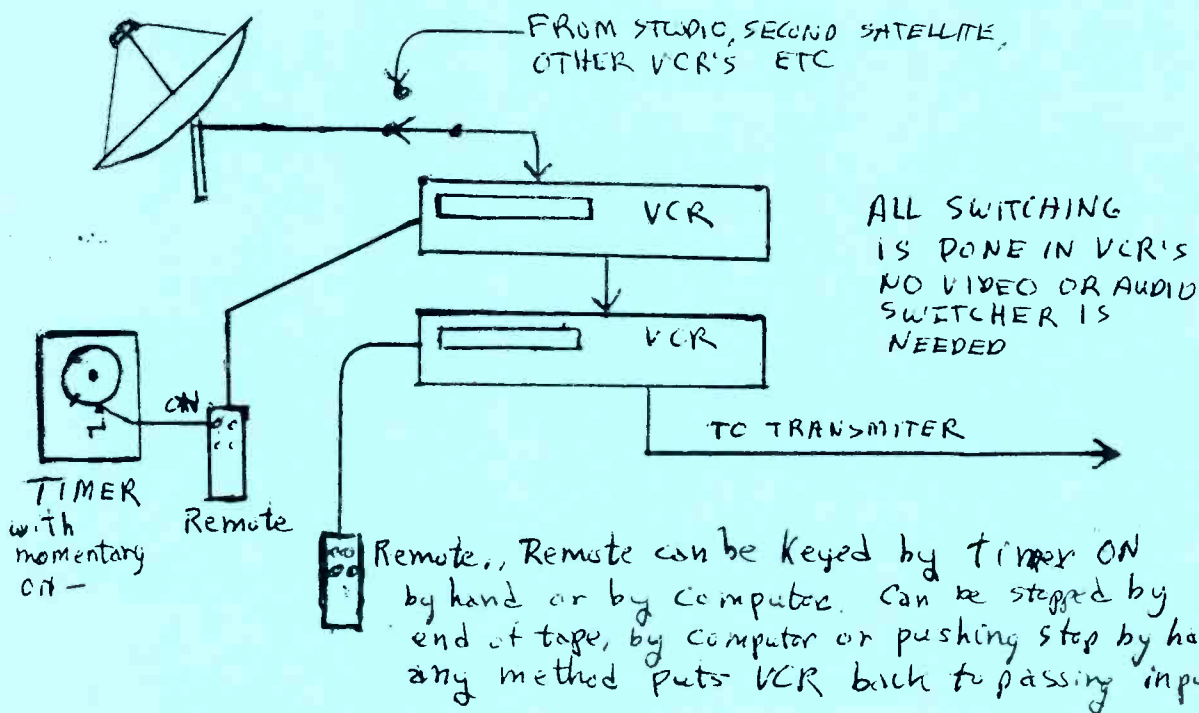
FROM STUDIO, SECOND SATELLITE, OTHER VCR'S ETC

VCR

ALL SWITCHING IS DONE IN VCR'S NO VIDEO OR AUDIO SWITCHER IS NEEDED

VCR

ON

TO TRANSMITER

TIMER with momentary ON -

Remote

Remote,, Remote can be Keyed by timer ON by hand or by computer. Can be stopped by end of tape, by computer or pushing stop by ha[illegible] any method puts VCR back to passing inp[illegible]